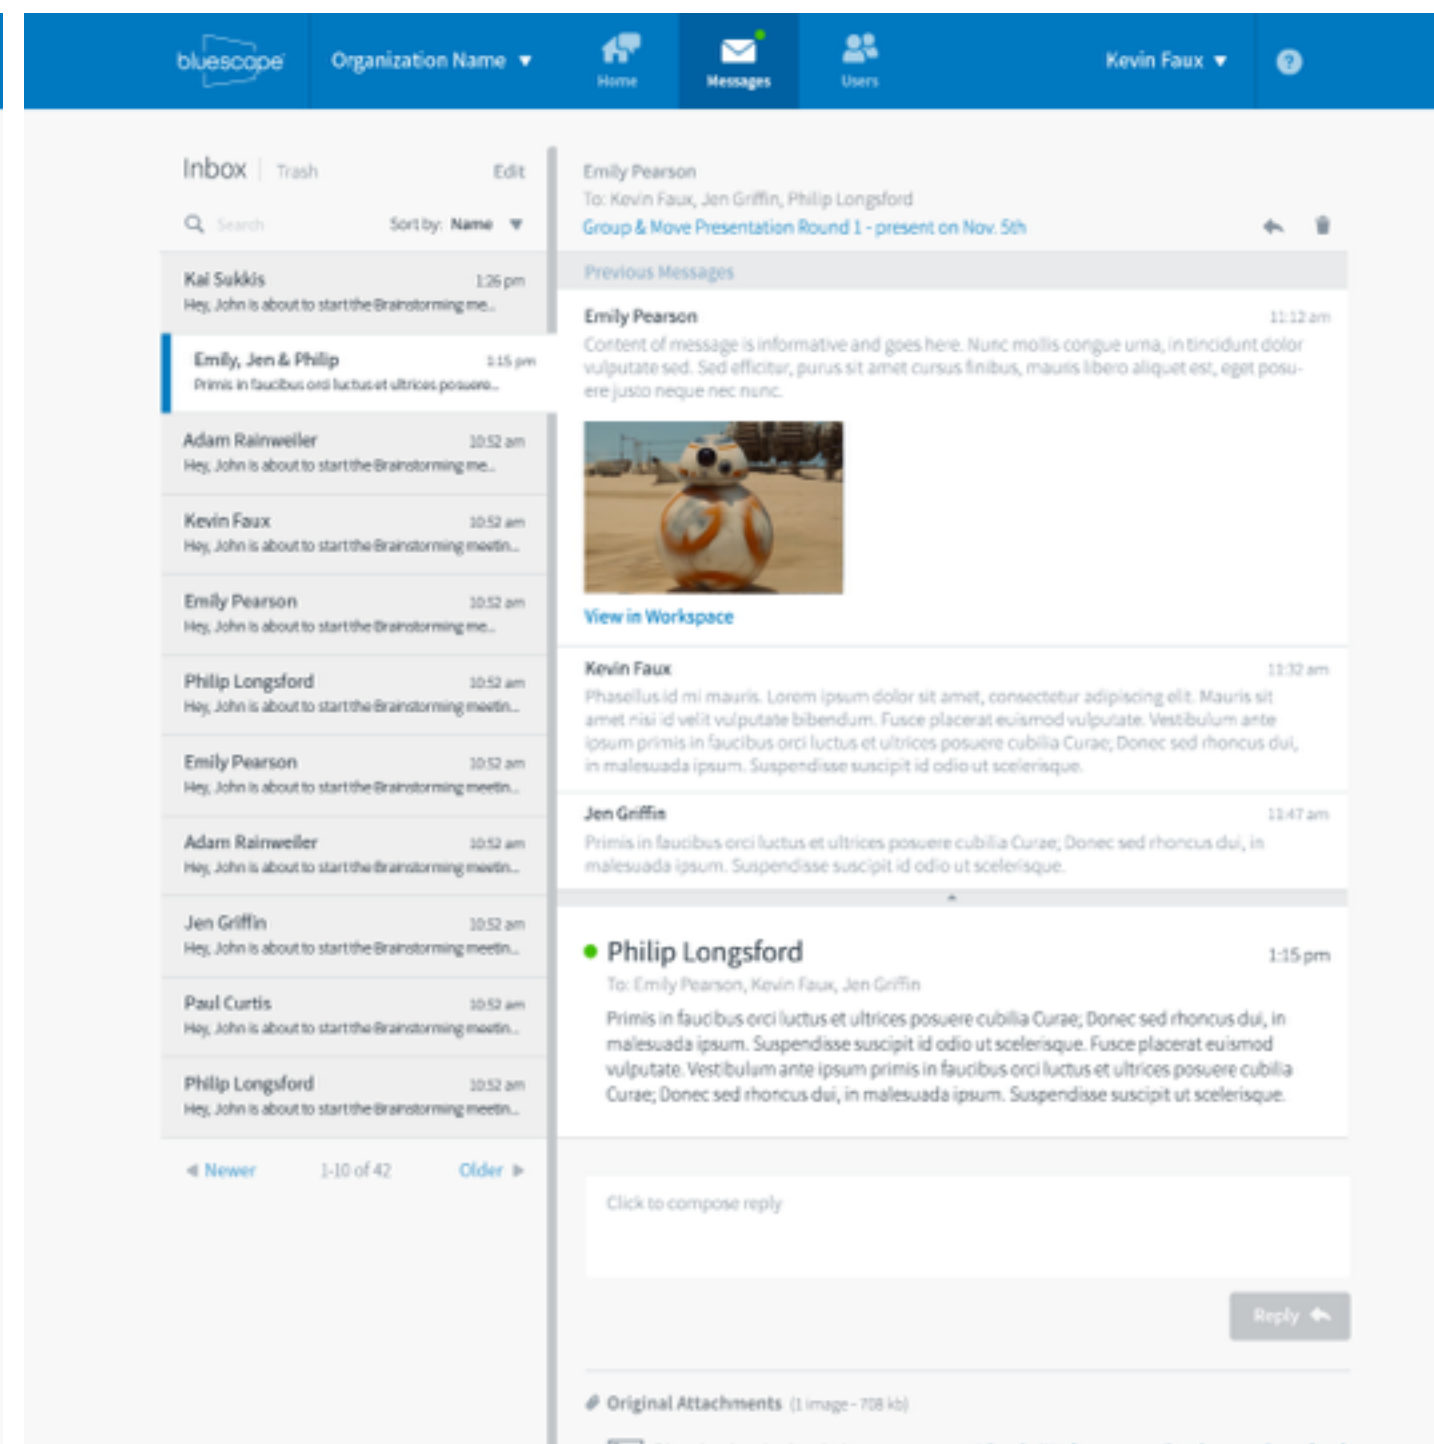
bluescope Organization Name ▼ Home Messages Users Kevin Faux ▼ ?

Inbox | Trash Edit

Search Sort by: Name ▼

Kai Sukkis 1:26 pm
Hey, John is about to start the Brainstorming me...

Emily, Jen & Philip 1:15 pm
Primis in faucibus orci luctus et ultrices posuere...

Adam Rainweiler 10:52 am
Hey, John is about to start the Brainstorming me...

Kevin Faux 10:52 am
Hey, John is about to start the Brainstorming meetin...

Emily Pearson 10:52 am
Hey, John is about to start the Brainstorming me...

Philip Longsford 10:52 am
Hey, John is about to start the Brainstorming meetin...

Emily Pearson 10:52 am
Hey, John is about to start the Brainstorming meetin...

Adam Rainweiler 10:52 am
Hey, John is about to start the Brainstorming meetin...

Jen Griffin 10:52 am
Hey, John is about to start the Brainstorming meetin...

Paul Curtis 10:52 am
Hey, John is about to start the Brainstorming meetin...

Philip Longsford 10:52 am
Hey, John is about to start the Brainstorming meetin...

◄ Newer 1-10 of 42 Older ►

Emily Pearson
To: Kevin Faux, Jen Griffin, Philip Longsford
Group & Move Presentation Round 1 - present on Nov. 5th

Previous Messages

Emily Pearson 11:12 am
Content of message is informative and goes here. Nunc mollis congue urna, in tincidunt dolor vulputate sed. Sed efficitur, purus sit amet cursus finibus, mauris libero aliquet est, eget posuere justo neque nec nunc.

View in Workspace

Kevin Faux 11:32 am
Phasellus id mi mauris. Lorem ipsum dolor sit amet, consectetur adipiscing elit. Mauris sit amet nisi id velit vulputate bibendum. Fusce placerat euismod vulputate. Vestibulum ante ipsum primis in faucibus orci luctus et ultrices posuere cubilia Curae; Donec sed rhoncus dui, in malesuada ipsum. Suspendisse suscipit id odio ut scelerisque.

Jen Griffin 11:47 am
Primis in faucibus orci luctus et ultrices posuere cubilia Curae; Donec sed rhoncus dui, in malesuada ipsum. Suspendisse suscipit id odio ut scelerisque.

Philip Longsford 1:15 pm
To: Emily Pearson, Kevin Faux, Jen Griffin
Primis in faucibus orci luctus et ultrices posuere cubilia Curae; Donec sed rhoncus dui, in malesuada ipsum. Suspendisse suscipit id odio ut scelerisque. Fusce placerat euismod vulputate. Vestibulum ante ipsum primis in faucibus orci luctus et ultrices posuere cubilia Curae; Donec sed rhoncus dui, in malesuada ipsum. Suspendisse suscipit ut scelerisque.

Click to compose reply

Reply

Original Attachments (1 image - 708 kb)